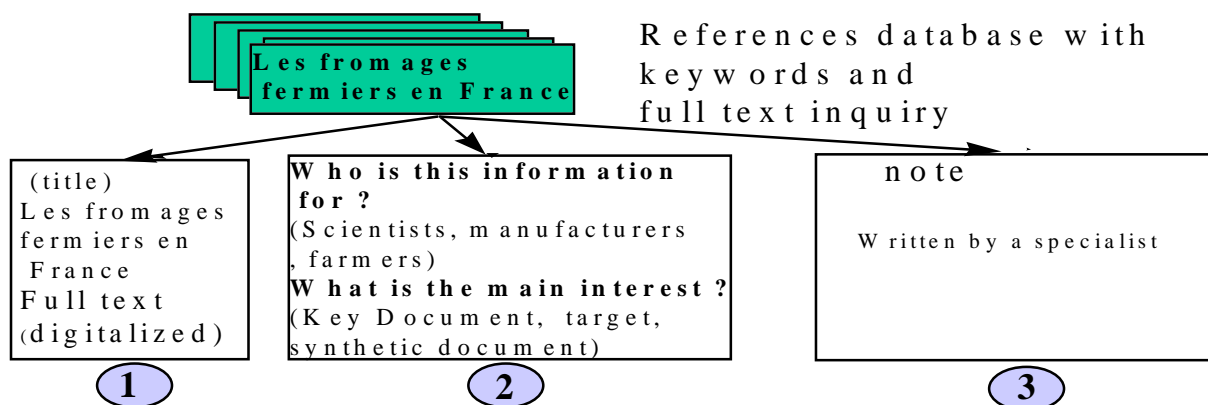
**Les fromages fermiers en France**

References database with keywords and full text inquiry

(title)
Les fromages fermiers en France
Full text
(digitalized)

1

**Who is this information for ?**
(Scientists, manufacturers, farmers)
**What is the main interest ?**
(Key Document, target, synthetic document)

2

note

Written by a specialist

3